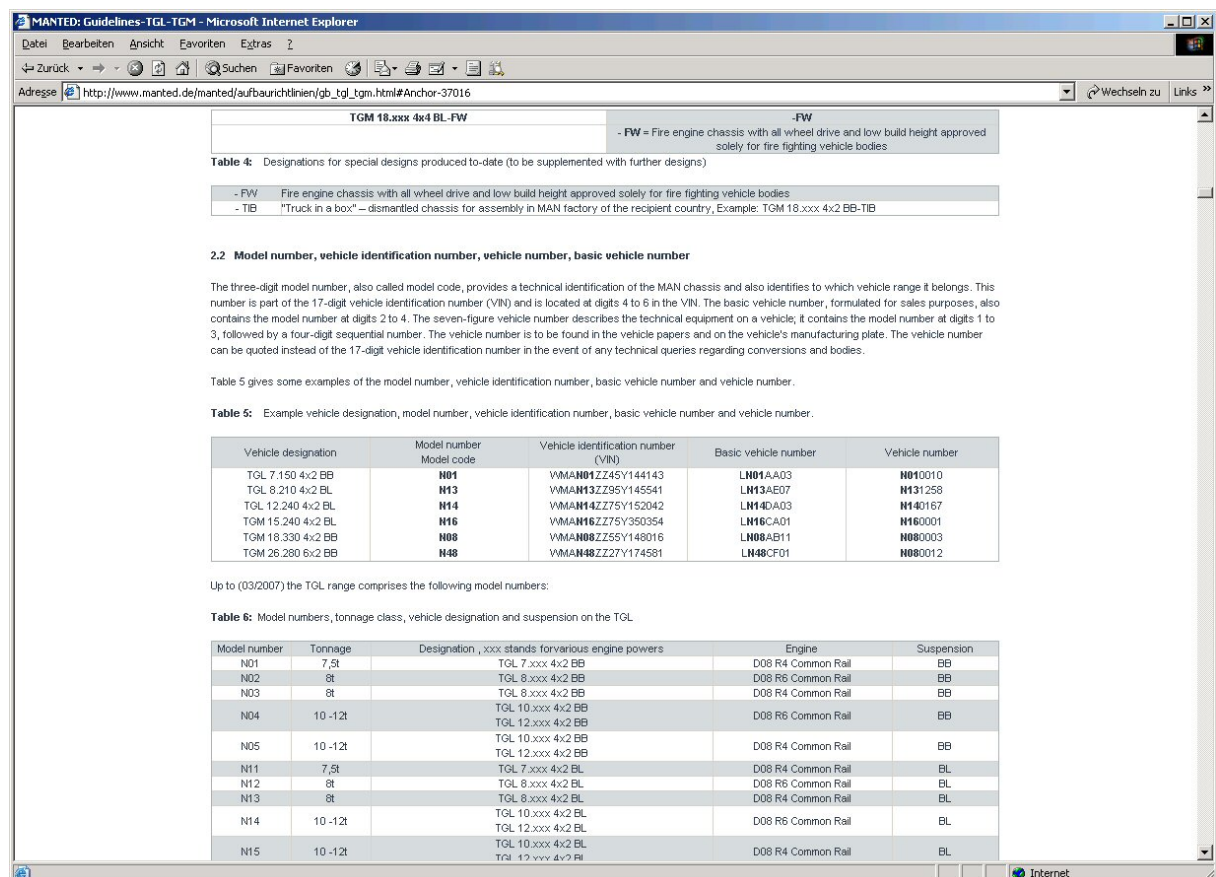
MANTED: Guidelines-TGL-TGM - Microsoft Internet Explorer

Datei Bearbeiten Ansicht Favoriten Extras ?

Zurück Suchen Favoriten

Adresse http://www.manted.de/manted/aufbaurichtlinien/gb_tgl_tgm.html#Anchor-37016

Wechseln zu Links

| TGM 18.xxx 4x4 BL-FW | -FW<br>- FW = Fire engine chassis with all wheel drive and low build height approved solely for fire fighting vehicle bodies |
|---|---|

Table 4: Designations for special designs produced to-date (to be supplemented with further designs)

| - FW | Fire engine chassis with all wheel drive and low build height approved solely for fire fighting vehicle bodies |
|---|---|
| - TIB | "Truck in a box" – dismantled chassis for assembly in MAN factory of the recipient country, Example: TGM 18.xxx 4x2 BB-TIB |

2.2 Model number, vehicle identification number, vehicle number, basic vehicle number

The three-digit model number, also called model code, provides a technical identification of the MAN chassis and also identifies to which vehicle range it belongs. This number is part of the 17-digit vehicle identification number (VIN) and is located at digits 4 to 6 in the VIN. The basic vehicle number, formulated for sales purposes, also contains the model number at digits 2 to 4. The seven-figure vehicle number describes the technical equipment on a vehicle; it contains the model number at digits 1 to 3, followed by a four-digit sequential number. The vehicle number is to be found in the vehicle papers and on the vehicle's manufacturing plate. The vehicle number can be quoted instead of the 17-digit vehicle identification number in the event of any technical queries regarding conversions and bodies.

Table 5 gives some examples of the model number, vehicle identification number, basic vehicle number and vehicle number.

Table 5: Example vehicle designation, model number, vehicle identification number, basic vehicle number and vehicle number.

| Vehicle designation | Model number Model code | Vehicle identification number (VIN) | Basic vehicle number | Vehicle number |
|---|---|---|---|---|
| TGL 7.150 4x2 BB | N01 | WMAN01ZZ45Y144143 | LN01AA03 | N010010 |
| TGL 8.210 4x2 BL | N13 | WMAN13ZZ95Y145541 | LN13AE07 | N131258 |
| TGL 12.240 4x2 BL | N14 | WMAN14ZZ75Y152042 | LN14DA03 | N140167 |
| TGM 15.240 4x2 BL | N16 | WMAN16ZZ75Y350354 | LN16CA01 | N160001 |
| TGM 18.330 4x2 BB | N08 | WMAN08ZZ55Y148016 | LN08AB11 | N080003 |
| TGM 26.280 6x2 BB | N48 | WMAN48ZZ27Y174581 | LN48CF01 | N080012 |

Up to (03/2007) the TGL range comprises the following model numbers:

Table 6: Model numbers, tonnage class, vehicle designation and suspension on the TGL

| Model number | Tonnage | Designation , xxx stands forvarious engine powers | Engine | Suspension |
|---|---|---|---|---|
| N01 | 7,5t | TGL 7.xxx 4x2 BB | D08 R4 Common Rail | BB |
| N02 | 8t | TGL 8.xxx 4x2 BB | D08 R6 Common Rail | BB |
| N03 | 8t | TGL 8.xxx 4x2 BB | D08 R4 Common Rail | BB |
| N04 | 10 -12t | TGL 10.xxx 4x2 BB<br>TGL 12.xxx 4x2 BB | D08 R6 Common Rail | BB |
| N05 | 10 -12t | TGL 10.xxx 4x2 BB<br>TGL 12.xxx 4x2 BB | D08 R4 Common Rail | BB |
| N11 | 7,5t | TGL 7.xxx 4x2 BL | D08 R4 Common Rail | BL |
| N12 | 8t | TGL 8.xxx 4x2 BL | D08 R6 Common Rail | BL |
| N13 | 8t | TGL 8.xxx 4x2 BL | D08 R4 Common Rail | BL |
| N14 | 10 -12t | TGL 10.xxx 4x2 BL<br>TGL 12.xxx 4x2 BL | D08 R6 Common Rail | BL |
| N15 | 10 -12t | TGL 10.xxx 4x2 BL<br>TGL 12.xxx 4x2 BL | D08 R4 Common Rail | BL |

Internet